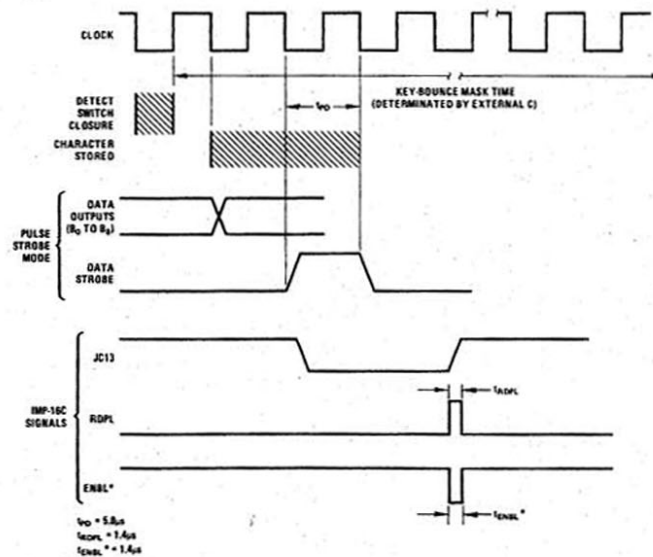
CLOCK

KEY-BOUNCE MASK TIME
(DETERMINATED BY EXTERNAL C)

DETECT SWITCH CLOSURE

$t_{PD}$

CHARACTER STORED

PULSE STROBE MODE

DATA OUTPUTS ($B_0$ TO $B_8$)

DATA STROBE

JC13

IMP-16C SIGNALS

$t_{RDPL}$

RDPL

ENBL*

$t_{ENBL}$*

$t_{PD}$ = 5.8μs
$t_{RDPL}$ = 1.4μs
$t_{ENBL}$* = 1.4μs